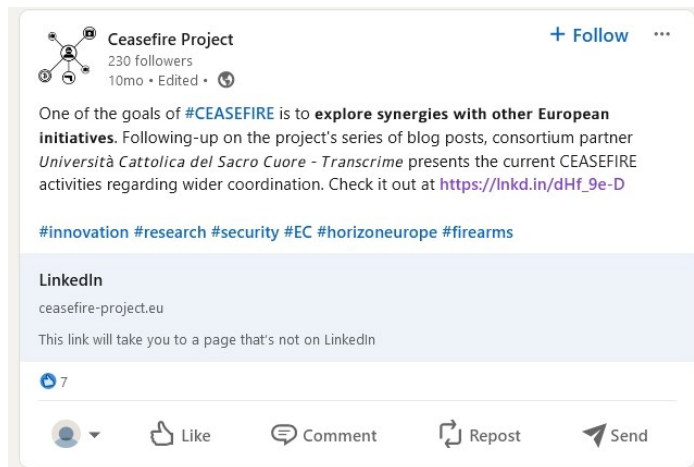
Ceasefire Project
230 followers
10mo • Edited •

+ Follow

One of the goals of #CEASEFIRE is to **explore synergies with other European initiatives**. Following-up on the project's series of blog posts, consortium partner *Università Cattolica del Sacro Cuore - Transcrime* presents the current CEASEFIRE activities regarding wider coordination. Check it out at https://lnkd.in/dHf_9e-D

#innovation #research #security #EC #horizoneurope #firearms

LinkedIn
ceasefire-project.eu
This link will take you to a page that's not on LinkedIn

7

Like Comment Repost Send